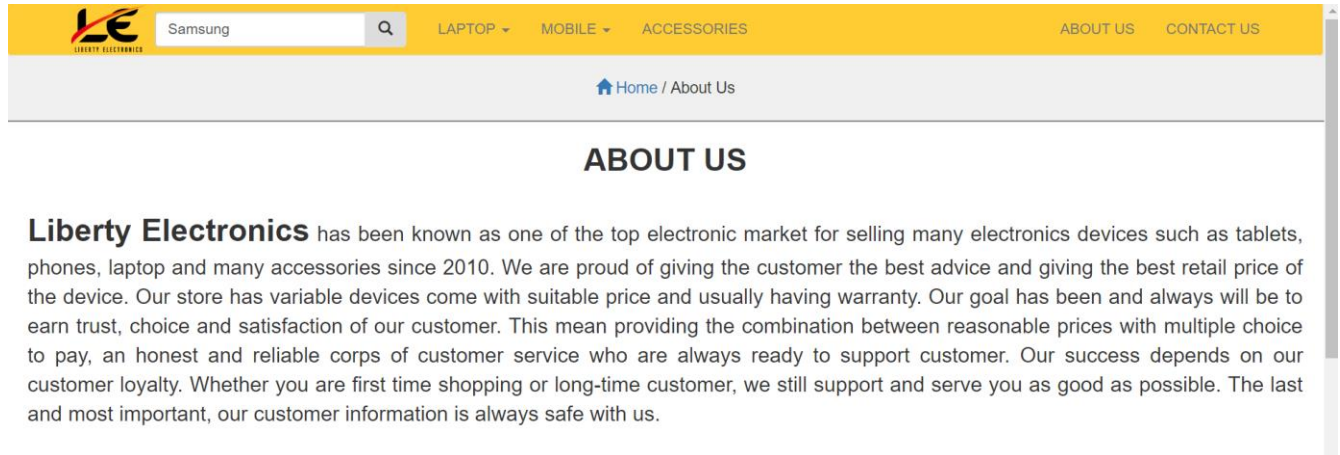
LE
LIBERTY ELECTRONICS

Samsung

LAPTOP ▾ MOBILE ▾ ACCESSORIES

ABOUT US CONTACT US

Home / About Us

ABOUT US

Liberty Electronics has been known as one of the top electronic market for selling many electronics devices such as tablets, phones, laptop and many accessories since 2010. We are proud of giving the customer the best advice and giving the best retail price of the device. Our store has variable devices come with suitable price and usually having warranty. Our goal has been and always will be to earn trust, choice and satisfaction of our customer. This mean providing the combination between reasonable prices with multiple choice to pay, an honest and reliable corps of customer service who are always ready to support customer. Our success depends on our customer loyalty. Whether you are first time shopping or long-time customer, we still support and serve you as good as possible. The last and most important, our customer information is always safe with us.